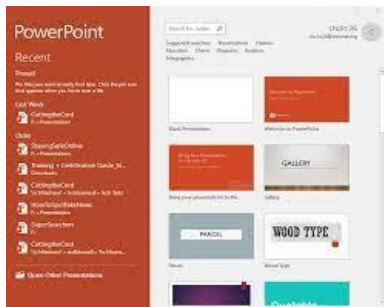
PowerPoint

Recent

Pinned

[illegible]

Last Week

CutSingleCard

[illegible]

Older

StayingSafeOnline

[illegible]

Training + Certification Guide_fi...

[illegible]

CutSingleCard

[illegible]

HowToSpotFakeNews

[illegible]

SuperSearchers

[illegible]

CutSingleCard

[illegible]

Open Other Presentations

Search for online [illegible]

Suggested searches: Presentations Themes Education Charts Diagrams Business Infographics

chickt.26

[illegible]

Blank Presentation

Welcome to PowerPoint

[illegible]

GALLERY

Gallery

PARCEL

Parcel

WOOD TYPE

Wood Type

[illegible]